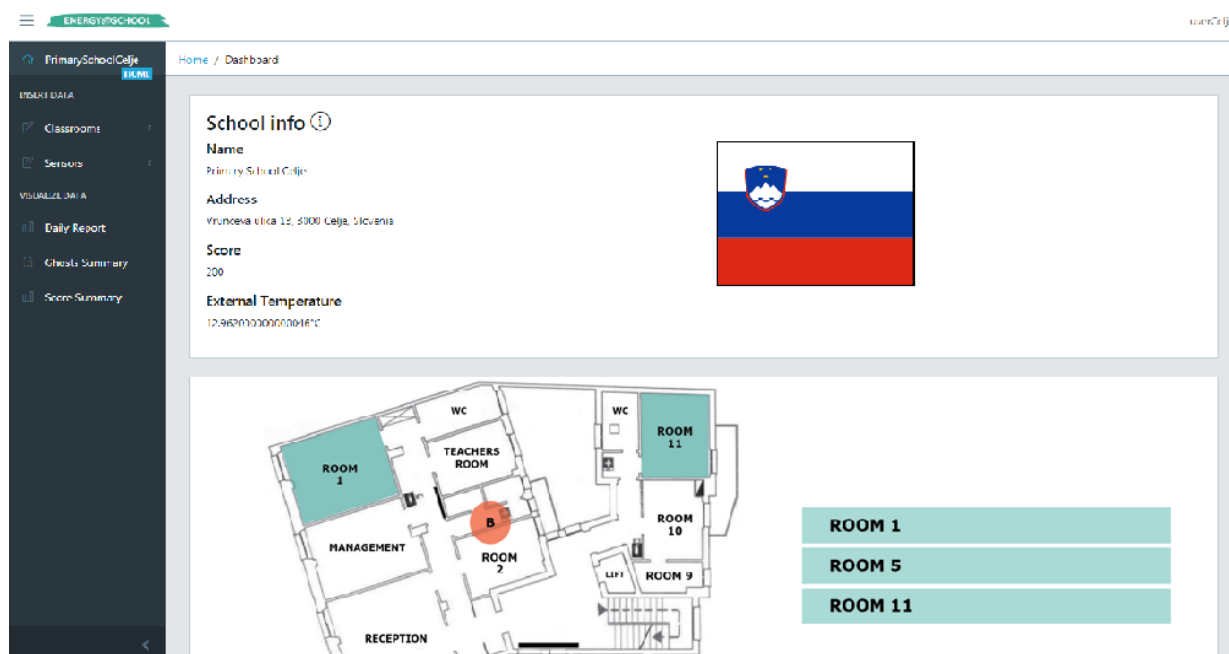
ENERGY@SCHOOL

userCelje

PrimarySchoolCelje
HOME

INSERT DATA

Classrooms

Sensors

VISUALIZE DATA

Daily Report

Ghosts Summary

Score Summary

Home / Dashboard

School info

Name

Primary School Celje

Address

Vrunceva ulica 15, 3000 Celje, Slovenia

Score

200

External Temperature

12.962000000000001°C

WC

WC

ROOM 1

TEACHERS ROOM

ROOM 11

B

ROOM 10

MANAGEMENT

ROOM 2

LIFT

ROOM 9

RECEPTION

ROOM 1

ROOM 5

ROOM 11